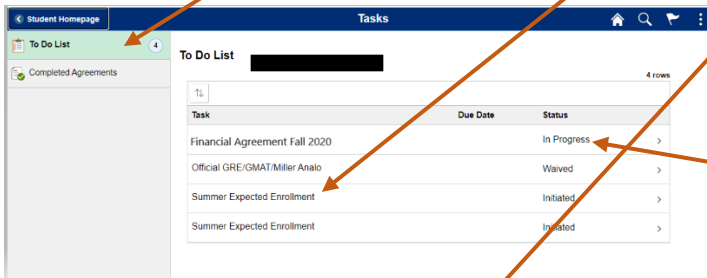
Student Homepage

Tasks

To Do List 4

Completed Agreements

To Do List

4 rows

| Task | Due Date | Status |
|---|---|---|
| Financial Agreement Fall 2020 | | In Progress |
| Official GRE/GMAT/Miller Analo | | Waived |
| Summer Expected Enrollment | | Initiated |
| Summer Expected Enrollment | | Initiated |